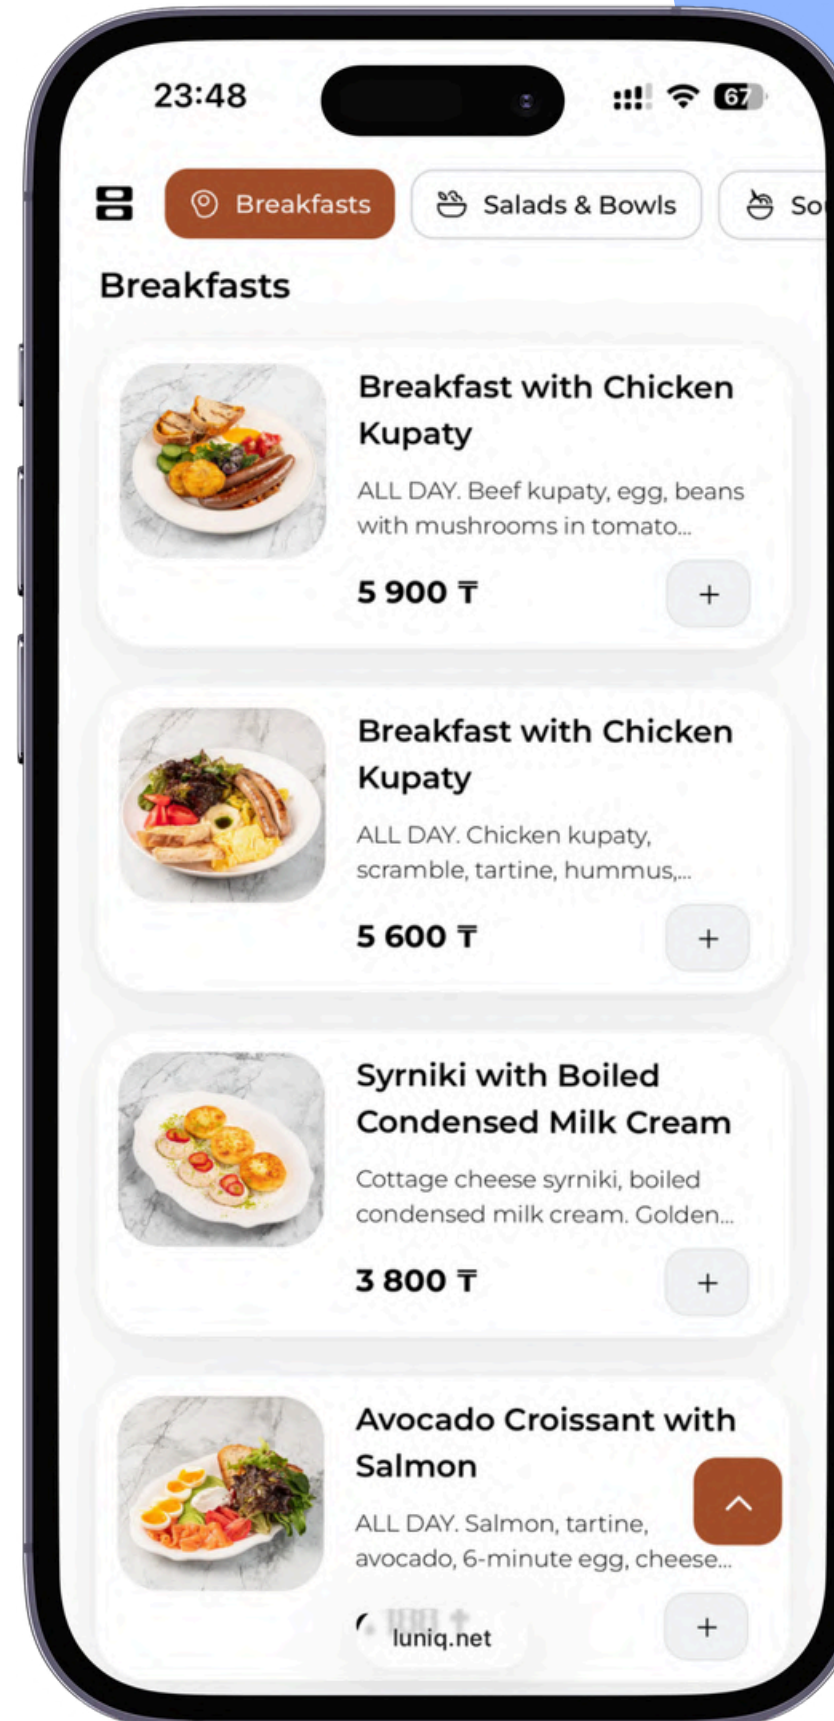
23:48

67

Breakfasts

Salads & Bowls

So

Breakfasts

Breakfast with Chicken Kupaty

ALL DAY. Beef kupaty, egg, beans with mushrooms in tomato...

5 900 ₸

+

Breakfast with Chicken Kupaty

ALL DAY. Chicken kupaty, scramble, tartine, hummus,...

5 600 ₸

+

Syrniki with Boiled Condensed Milk Cream

Cottage cheese syrniki, boiled condensed milk cream. Golden...

3 800 ₸

+

Avocado Croissant with Salmon

ALL DAY. Salmon, tartine, avocado, 6-minute egg, cheese...

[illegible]

luniq.net

+